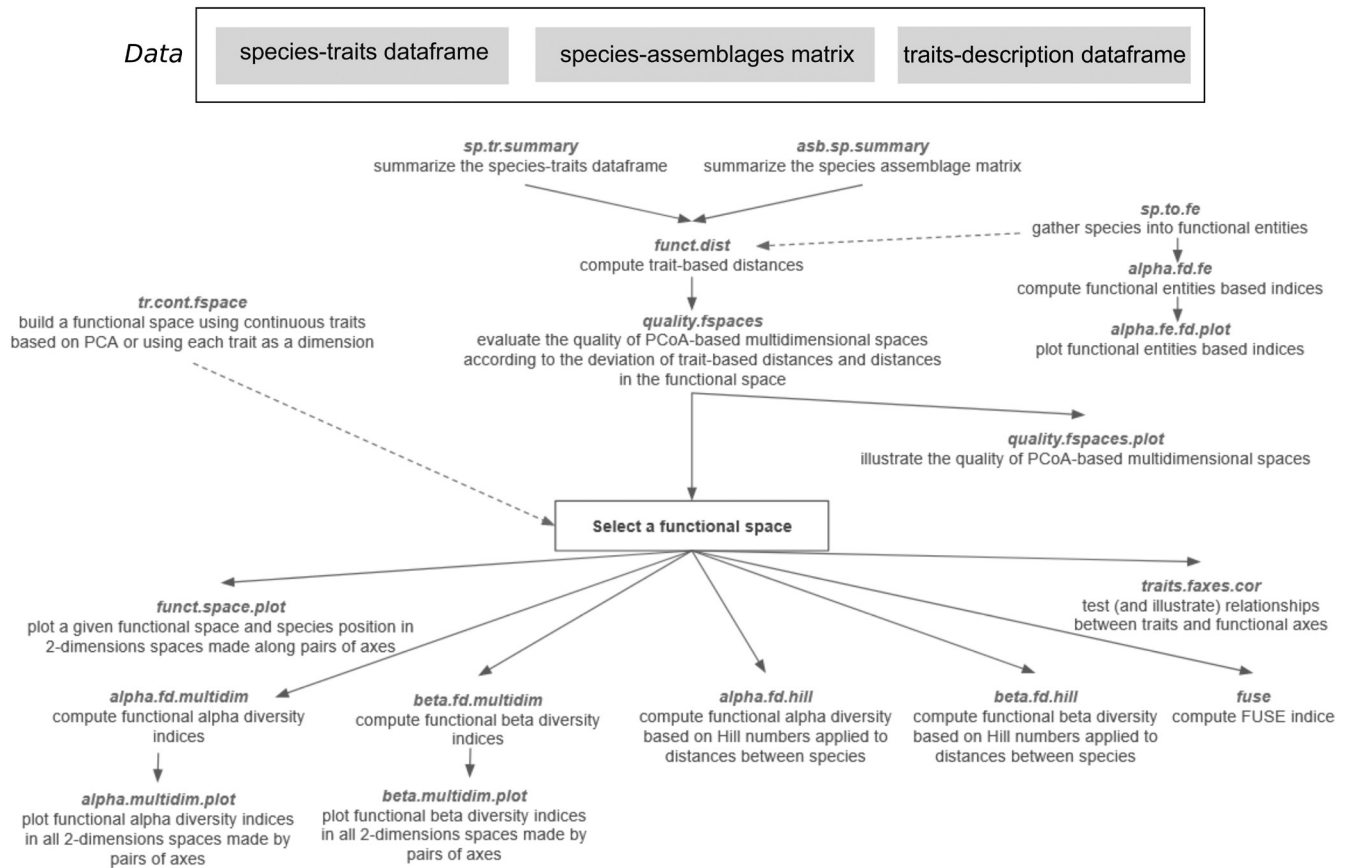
Data

species-traits dataframe

species-assemblages matrix

traits-description dataframe

sp.tr.summary
summarize the species-traits dataframe

asb.sp.summary
summarize the species assemblage matrix

funct.dist
compute trait-based distances

sp.to.fe
gather species into functional entities

alpha.fd.fe
compute functional entities based indices

alpha.fe.fd.plot
plot functional entities based indices

tr.cont.fspace
build a functional space using continuous traits based on PCA or using each trait as a dimension

quality.fspaces
evaluate the quality of PCoA-based multidimensional spaces according to the deviation of trait-based distances and distances in the functional space

quality.fspaces.plot
illustrate the quality of PCoA-based multidimensional spaces

Select a functional space

funct.space.plot
plot a given functional space and species position in 2-dimensions spaces made along pairs of axes

traits.faxes.cor
test (and illustrate) relationships between traits and functional axes

alpha.fd.multidim
compute functional alpha diversity indices

beta.fd.multidim
compute functional beta diversity indices

alpha.fd.hill
compute functional alpha diversity based on Hill numbers applied to distances between species

beta.fd.hill
compute functional beta diversity based on Hill numbers applied to distances between species

fuse
compute FUSE indice

alpha.multidim.plot
plot functional alpha diversity indices in all 2-dimensions spaces made by pairs of axes

beta.multidim.plot
plot functional beta diversity indices in all 2-dimensions spaces made by pairs of axes